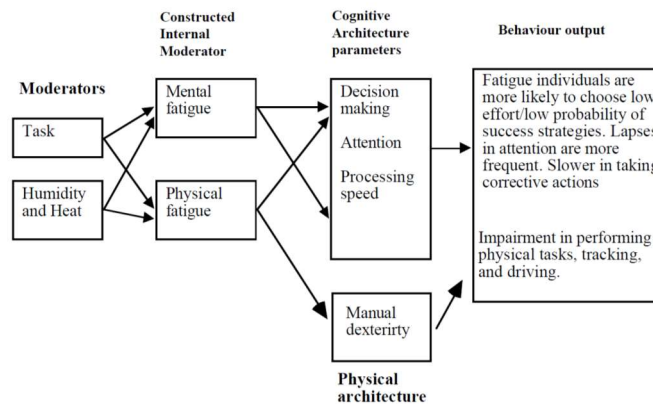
Constructed Internal Moderator

Cognitive Architecture parameters

Behaviour output

Moderators

Task

Humidity and Heat

Mental fatigue

Physical fatigue

Decision making

Attention

Processing speed

Fatigue individuals are more likely to choose low effort/low probability of success strategies. Lapses in attention are more frequent. Slower in taking corrective actions

Impairment in performing physical tasks, tracking, and driving.

Manual dexterirty

Physical architecture